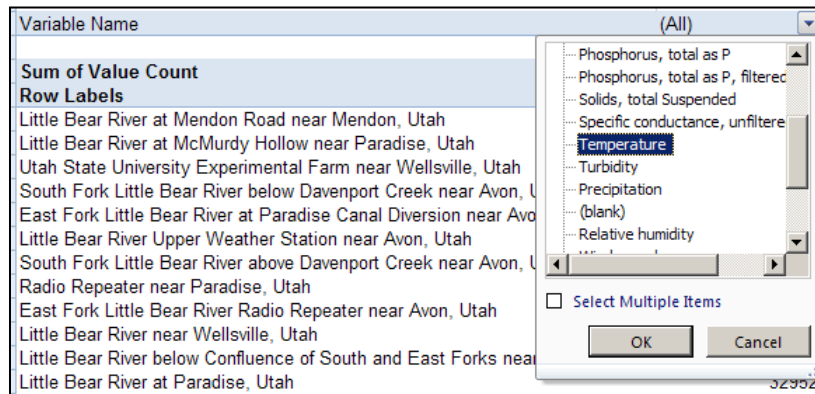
Variable Name (All)

Sum of Value Count
Row Labels
Little Bear River at Mendon Road near Mendon, Utah
Little Bear River at McMurdy Hollow near Paradise, Utah
Utah State University Experimental Farm near Wellsville, Utah
South Fork Little Bear River below Davenport Creek near Avon, U
East Fork Little Bear River at Paradise Canal Diversion near Avo
Little Bear River Upper Weather Station near Avon, Utah
South Fork Little Bear River above Davenport Creek near Avon, U
Radio Repeater near Paradise, Utah
East Fork Little Bear River Radio Repeater near Avon, Utah
Little Bear River near Wellsville, Utah
Little Bear River below Confluence of South and East Forks near
Little Bear River at Paradise, Utah 32952

Phosphorus, total as P
Phosphorus, total as P, filterec
Solids, total Suspended
Specific conductance, unfiltere
Temperature
Turbidity
Precipitation
(blank)
Relative humidity
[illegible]

Select Multiple Items
OK
Cancel